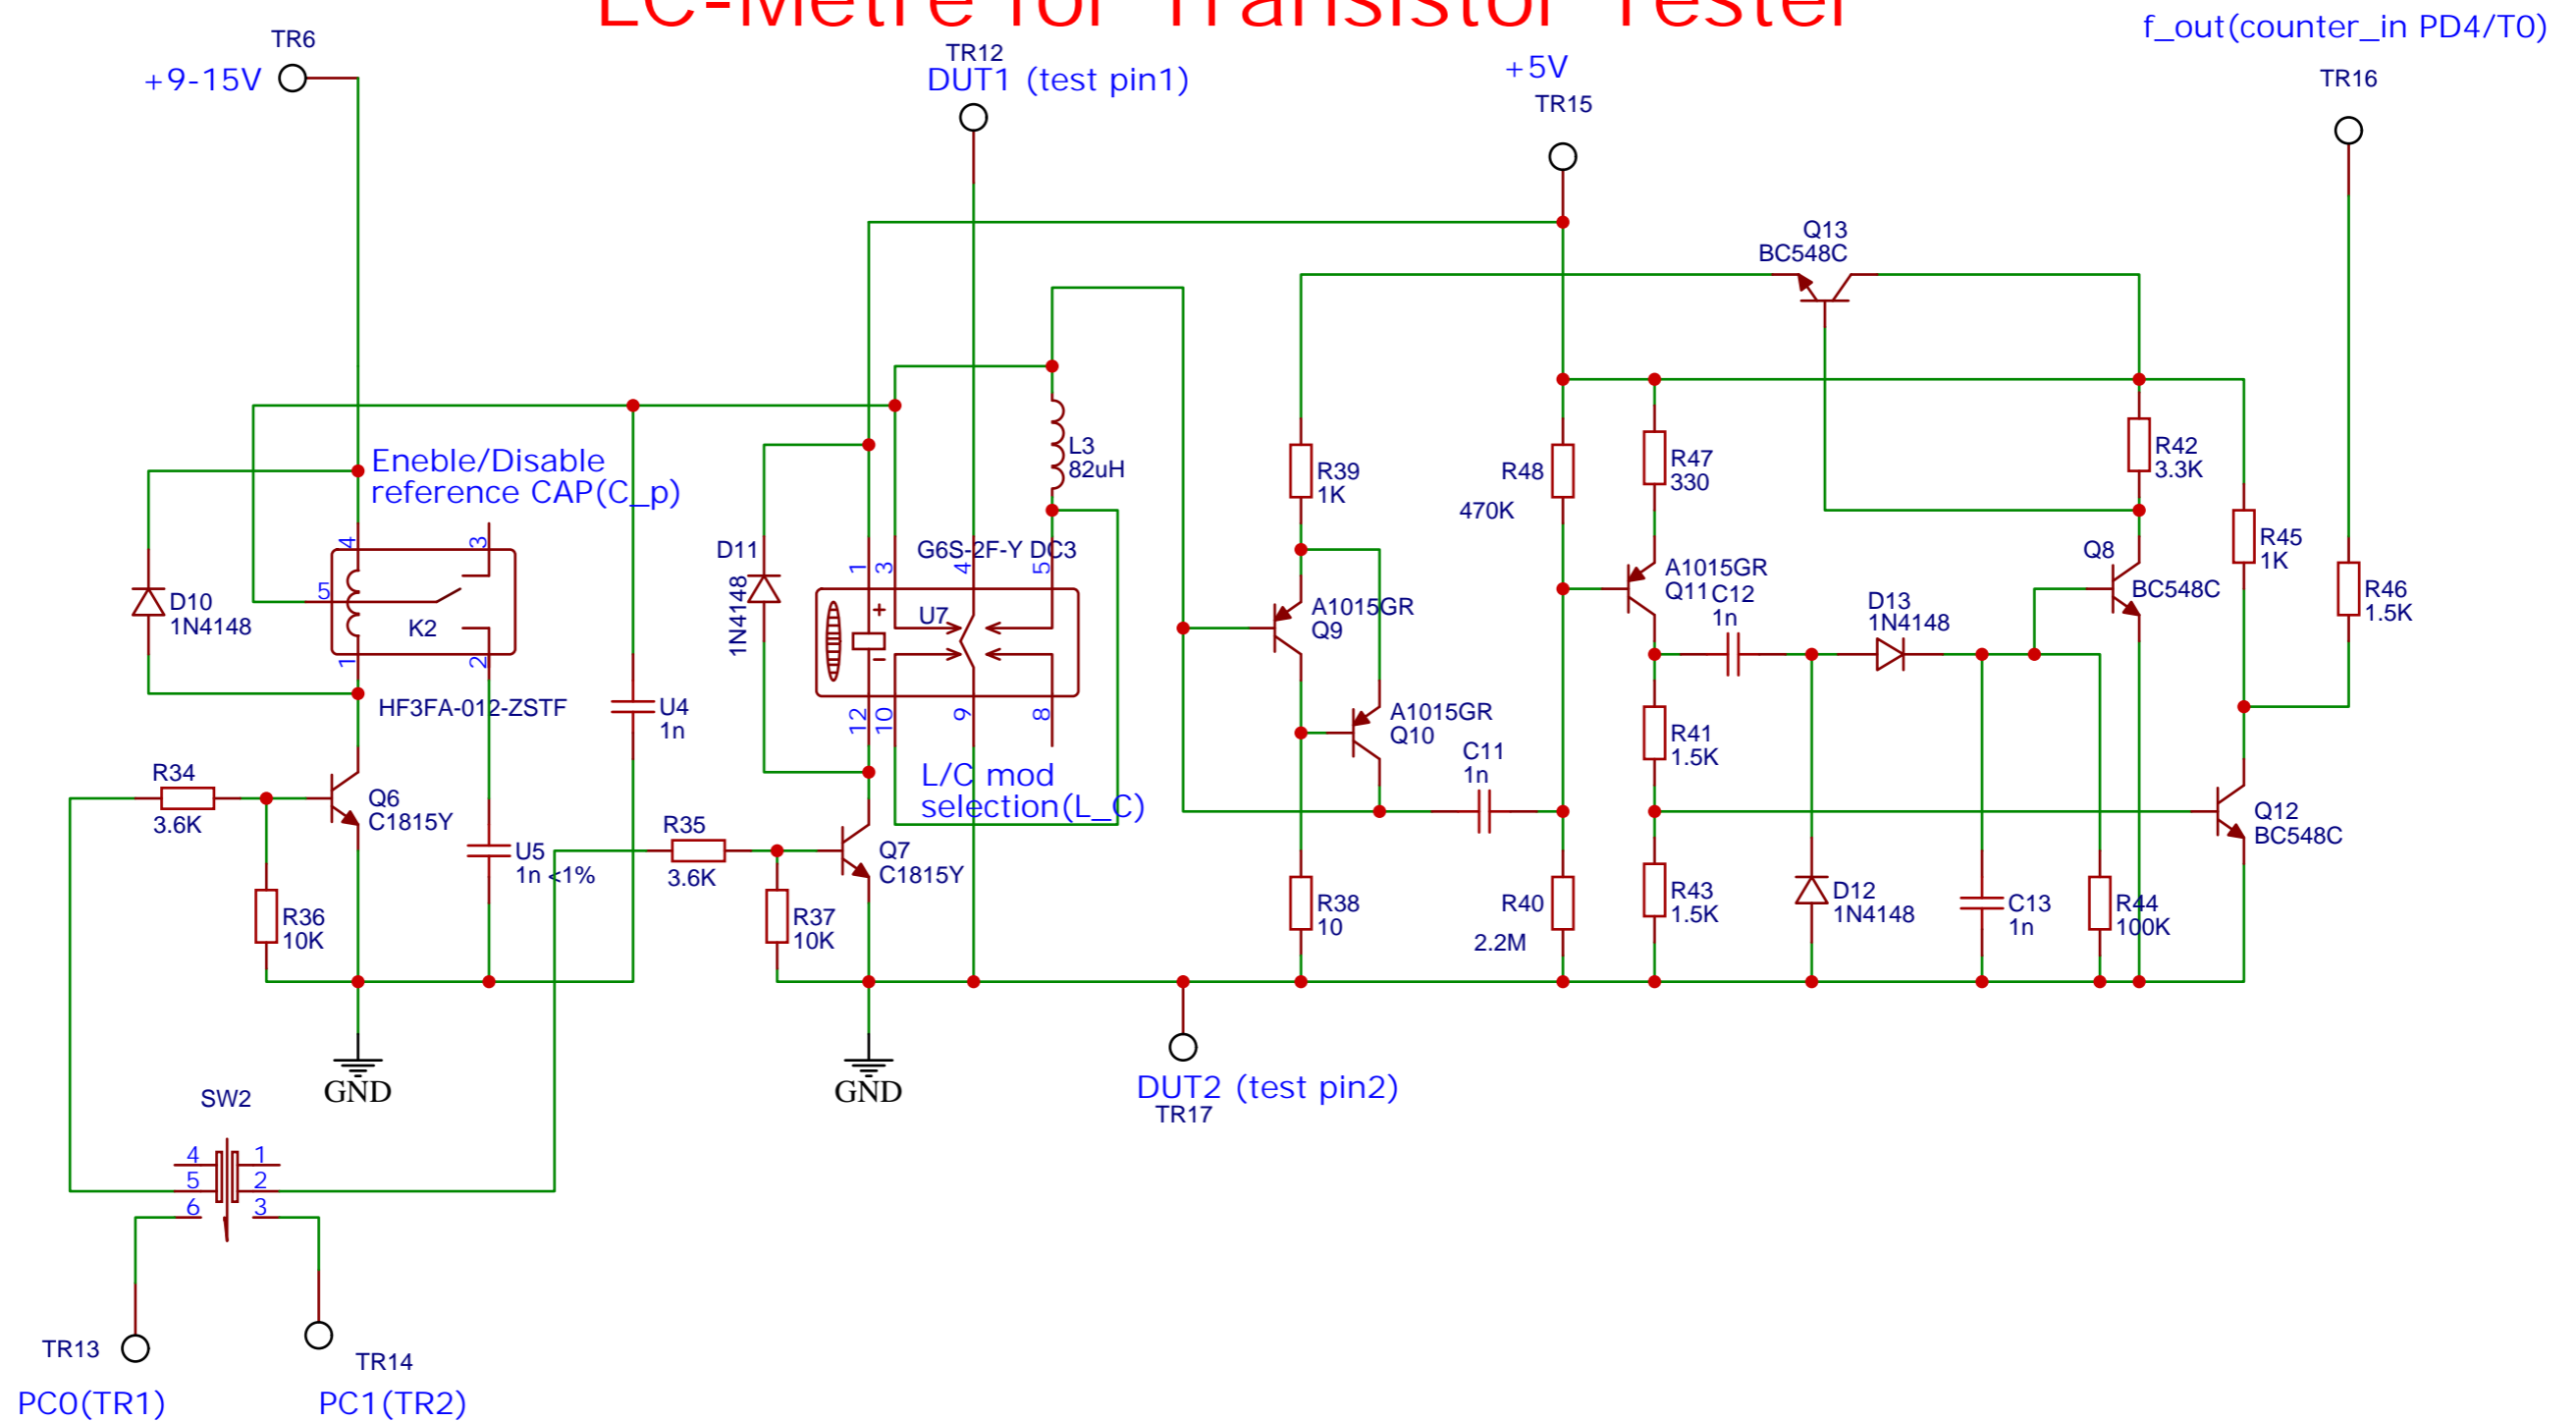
LC-Metre for Transistor Tester

TR6
+9-15V

TR12
DUT1 (test pin1)

+5V
TR15

f_out(counter_in PD4/T0)
TR16

Q13
BC548C

Eneble/Disable
reference CAP(C_p)

L3
82uH

R39
1K

R48
470K

R47
330

R42
3.3K

R45
1K

R46
1.5K

D10
1N4148

4 3 5 1 2
K2
HF3FA-012-ZSTF

D11
1N4148

G6S-2F-Y DC3
1 3 4 5
U7
12 10 9 8

A1015GR
Q9

A1015GR
Q11

C12
1n

D13
1N4148

Q8
BC548C

U4
1n

A1015GR
Q10

C11
1n

R41
1.5K

L/C mod
selection(L_C)

R34
3.6K

Q6
C1815Y

U5
1n <1%

R35
3.6K

Q7
C1815Y

Q12
BC548C

R36
10K

R37
10K

R38
10

R40
2.2M

R43
1.5K

D12
1N4148

C13
1n

R44
100K

GND

GND

DUT2 (test pin2)
TR17

SW2
4 1
5 2
6 3

TR13
PC0(TR1)

TR14
PC1(TR2)